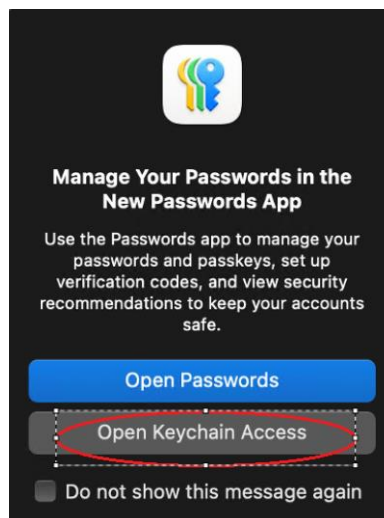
Manage Your Passwords in the New Passwords App

Use the Passwords app to manage your passwords and passkeys, set up verification codes, and view security recommendations to keep your accounts safe.

Open Passwords

Open Keychain Access

Do not show this message again